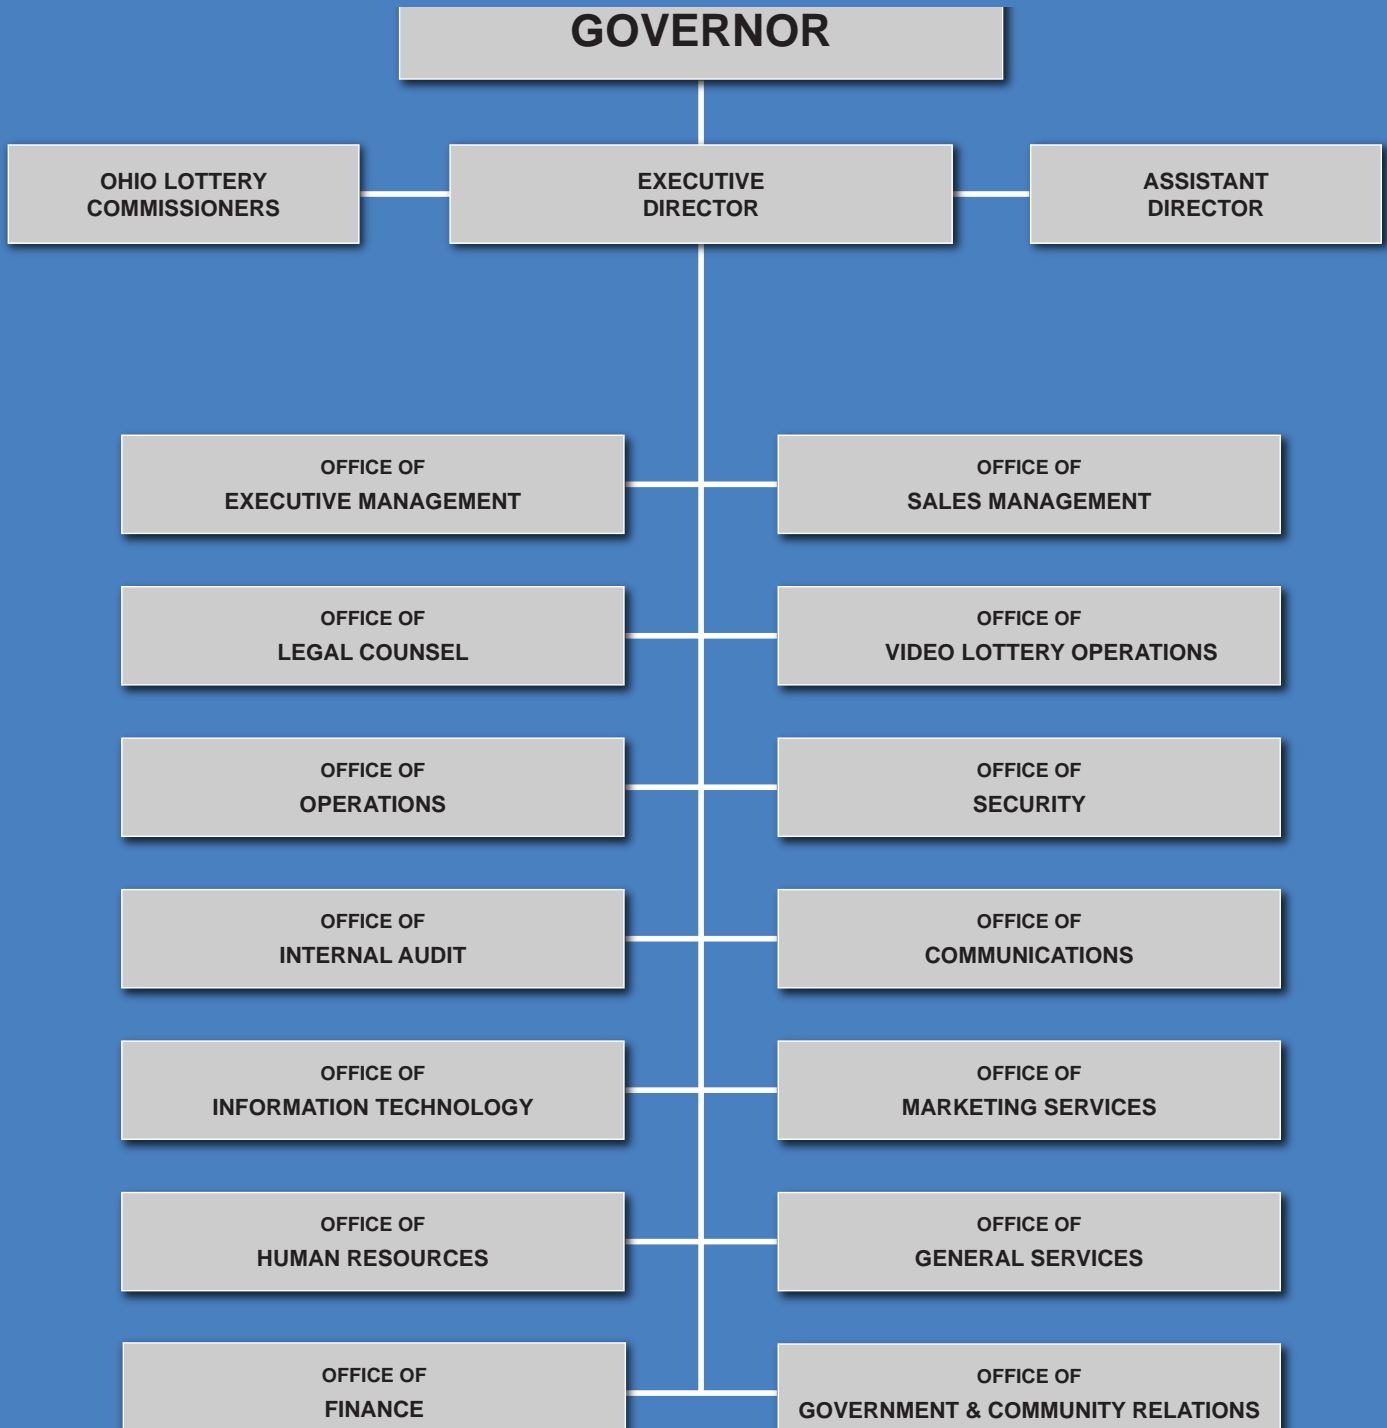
GOVERNOR

OHIO LOTTERY COMMISSIONERS

EXECUTIVE DIRECTOR

ASSISTANT DIRECTOR

OFFICE OF EXECUTIVE MANAGEMENT

OFFICE OF SALES MANAGEMENT

OFFICE OF LEGAL COUNSEL

OFFICE OF VIDEO LOTTERY OPERATIONS

OFFICE OF OPERATIONS

OFFICE OF SECURITY

OFFICE OF INTERNAL AUDIT

OFFICE OF COMMUNICATIONS

OFFICE OF INFORMATION TECHNOLOGY

OFFICE OF MARKETING SERVICES

OFFICE OF HUMAN RESOURCES

OFFICE OF GENERAL SERVICES

OFFICE OF FINANCE

OFFICE OF GOVERNMENT & COMMUNITY RELATIONS